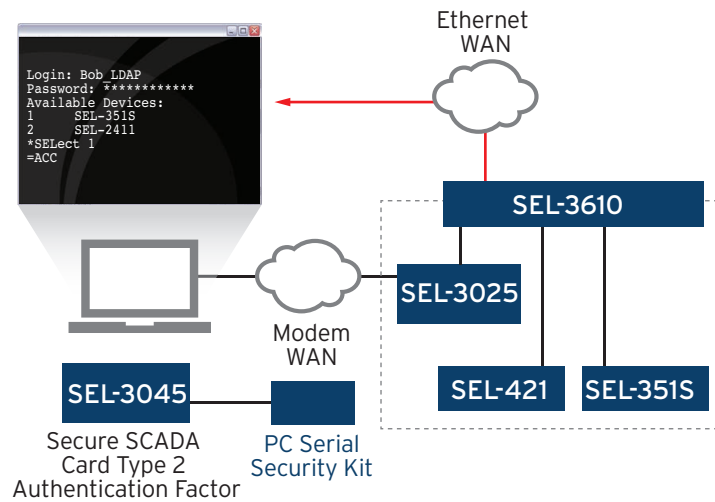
Login: Bob_LDAP
Password: ************
Available Devices:
1 SEL-351S
2 SEL-2411
*SELect 1
=ACC

Ethernet WAN

SEL-3610

SEL-3025

Modem WAN

SEL-421

SEL-351S

SEL-3045

Secure SCADA Card Type 2 Authentication Factor

PC Serial Security Kit